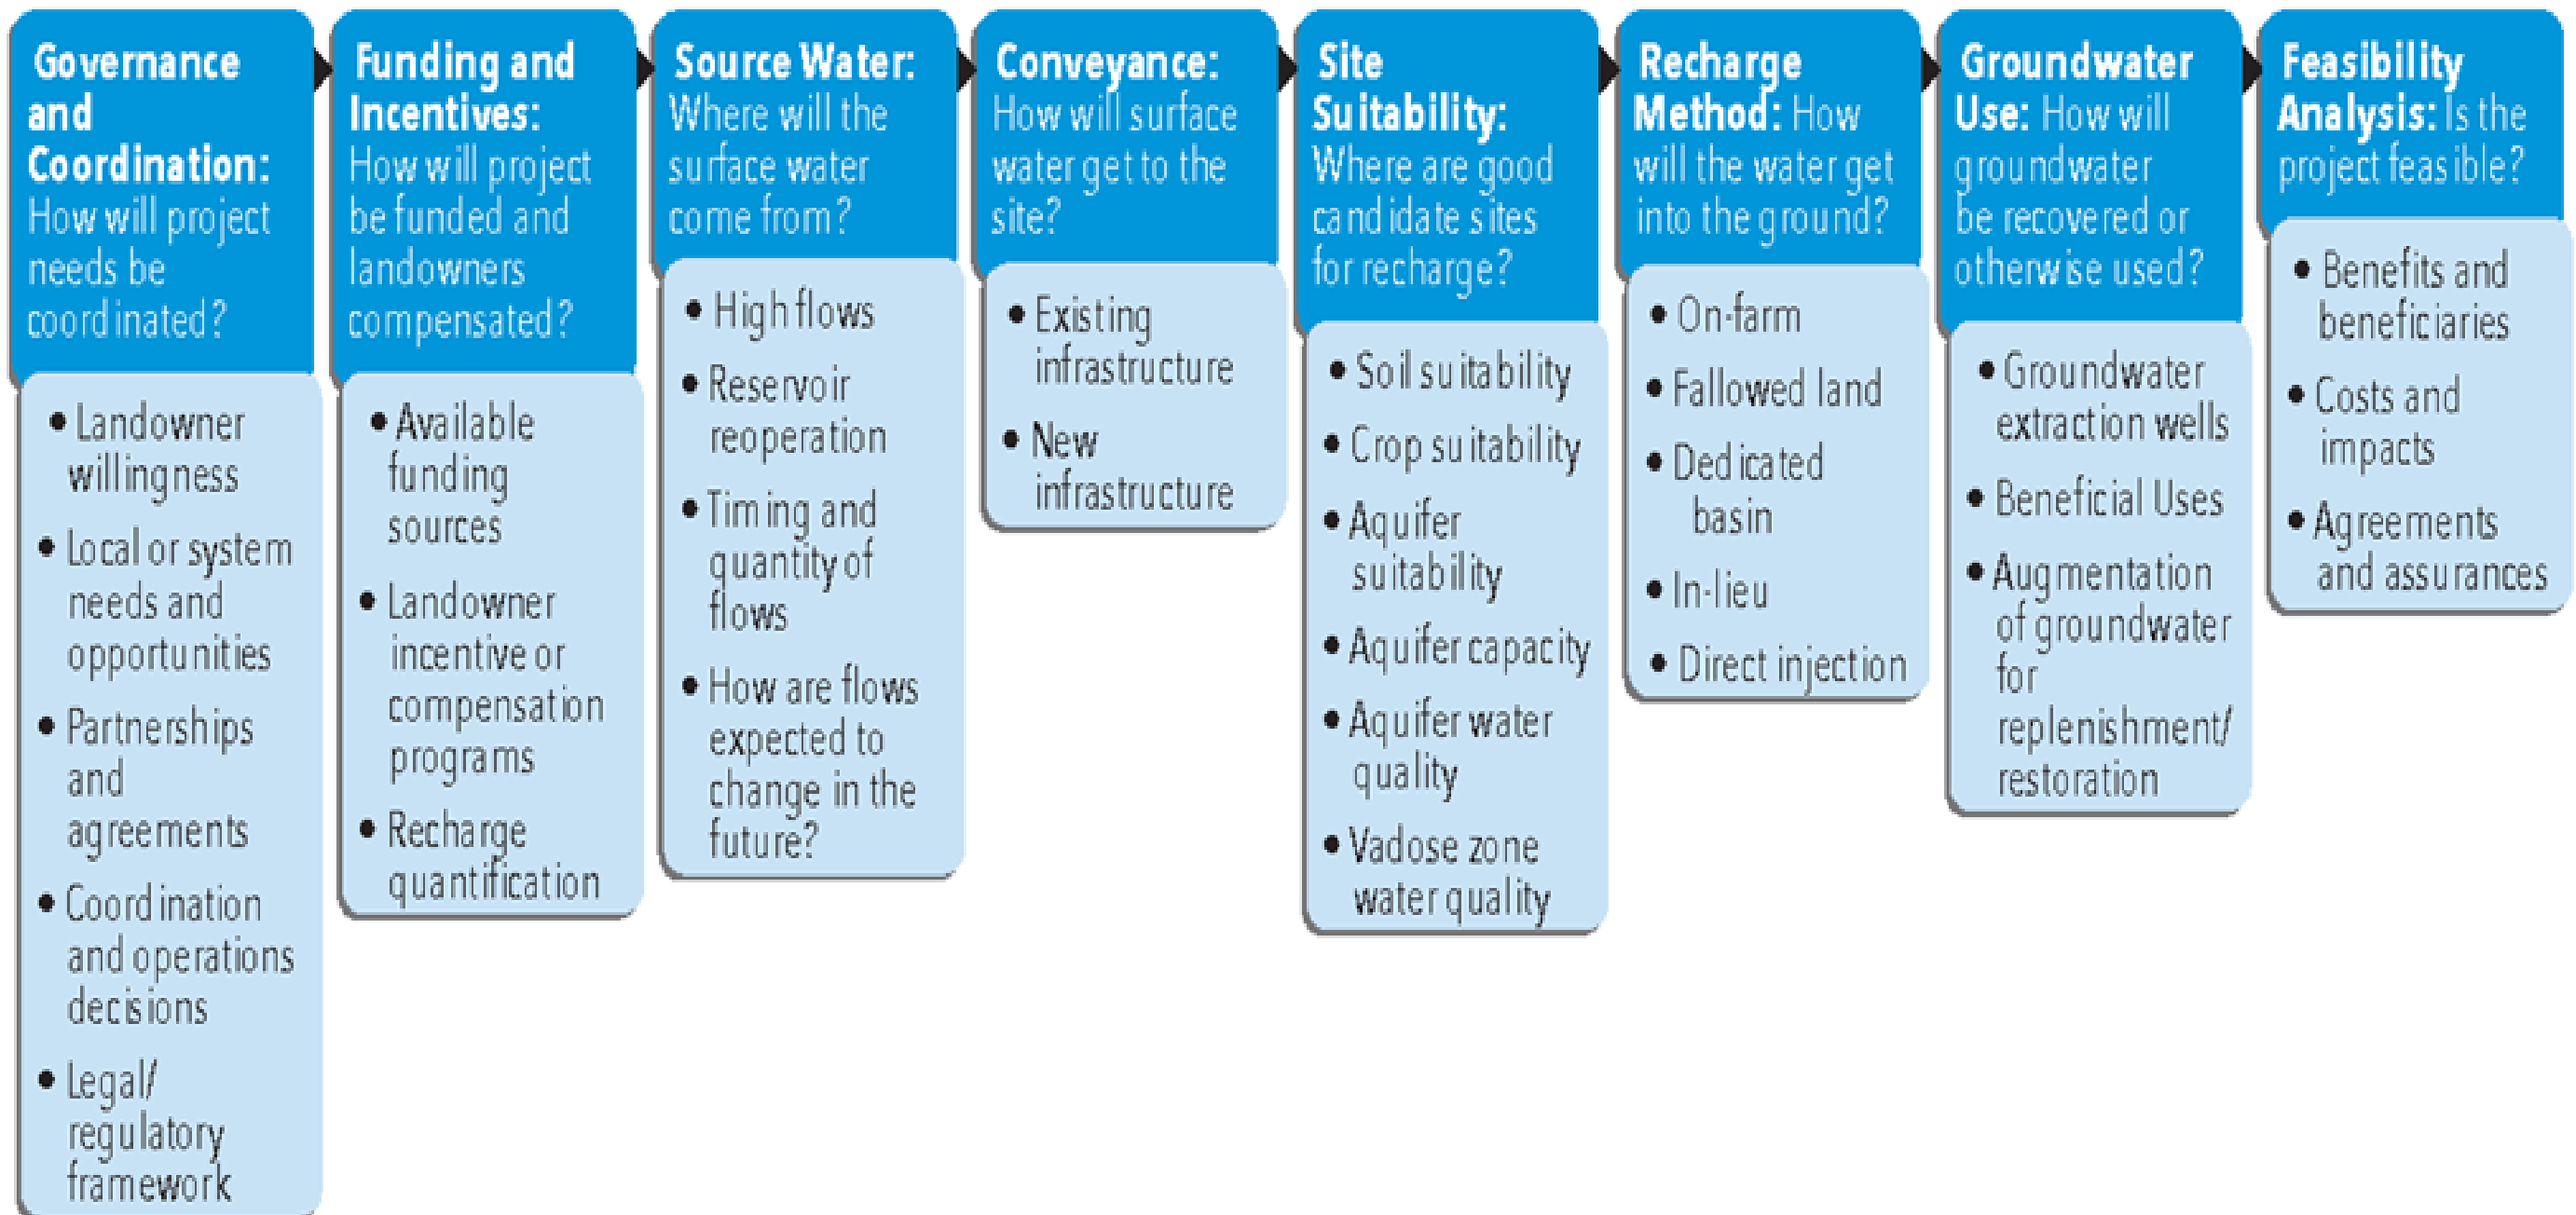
Governance and Coordination: How will project needs be coordinated?

• Landowner willingness
• Local or system needs and opportunities
• Partnerships and agreements
• Coordination and operations decisions
• Legal/ regulatory framework

Funding and Incentives: How will project be funded and landowners compensated?

• Available funding sources
• Landowner incentive or compensation programs
• Recharge quantification

Source Water: Where will the surface water come from?

• High flows
• Reservoir reoperation
• Timing and quantity of flows
• How are flows expected to change in the future?

Conveyance: How will surface water get to the site?

• Existing infrastructure
• New infrastructure

Site Suitability: Where are good candidate sites for recharge?

• Soil suitability
• Crop suitability
• Aquifer suitability
• Aquifer capacity
• Aquifer water quality
• Vadose zone water quality

Recharge Method: How will the water get into the ground?

• On-farm
• Fallowed land
• Dedicated basin
• In-lieu
• Direct injection

Groundwater Use: How will groundwater be recovered or otherwise used?

• Groundwater extraction wells
• Beneficial Uses
• Augmentation of groundwater for replenishment/ restoration

Feasibility Analysis: Is the project feasible?

• Benefits and beneficiaries
• Costs and impacts
• Agreements and assurances